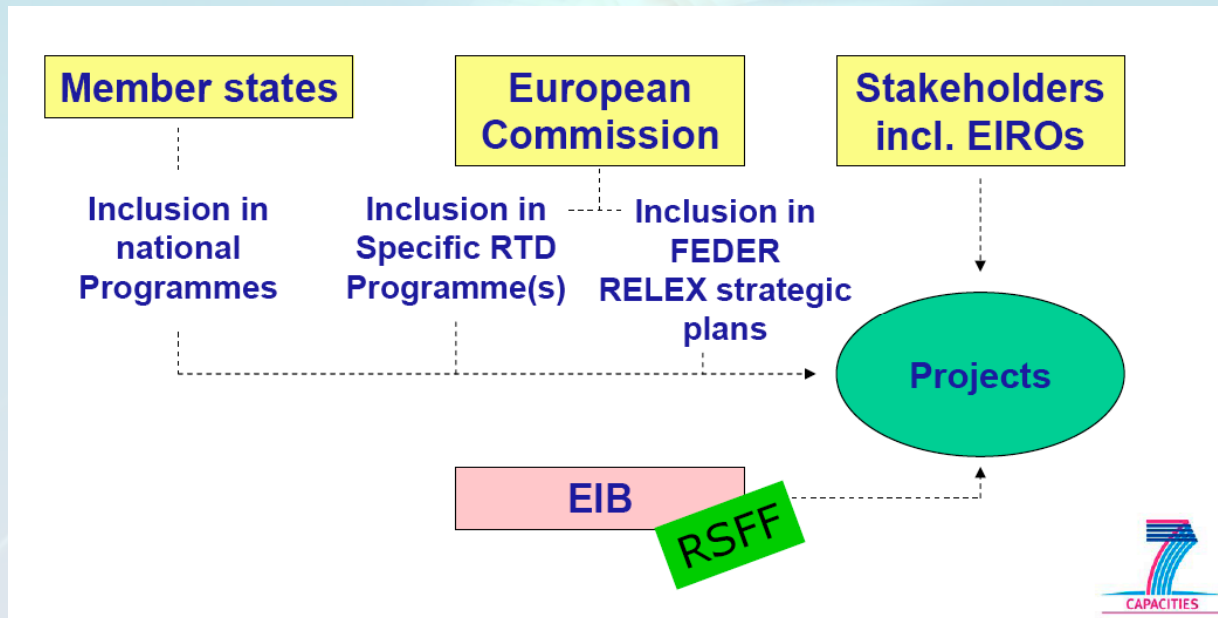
Member states

European Commission

Stakeholders incl. EIROs

Inclusion in national Programmes

Inclusion in Specific RTD Programme(s)

Inclusion in FEDER RELEX strategic plans

Projects

EIB

RSFF

CAPACITIES